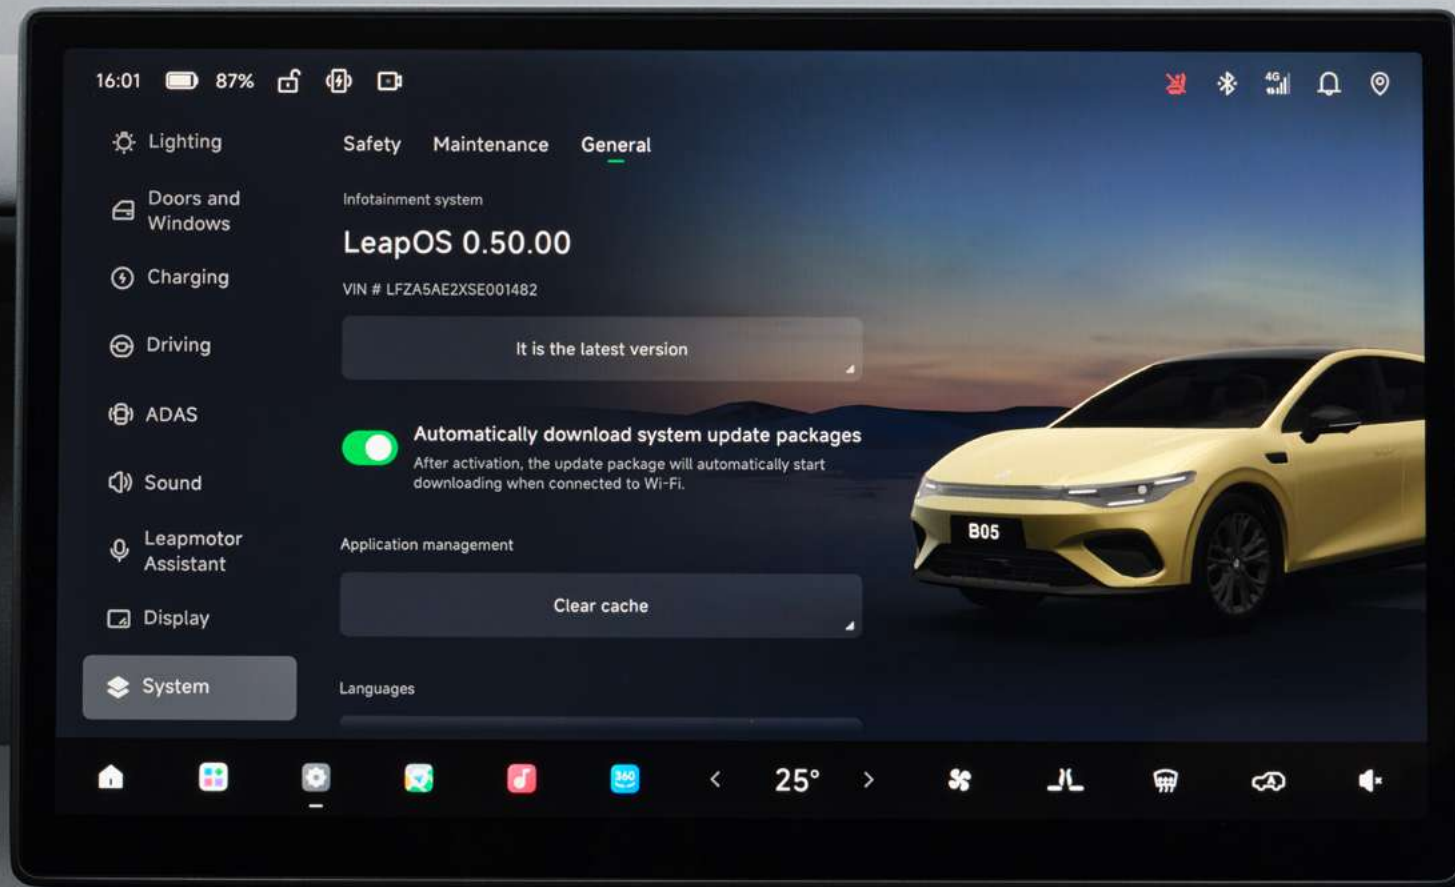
16:01 87%

4G

Lighting

Doors and Windows

Charging

Driving

ADAS

Sound

Leapmotor Assistant

Display

System

Safety Maintenance General

Infotainment system

LeapOS 0.50.00

VIN # LFZA5AE2XSE001482

It is the latest version

Automatically download system update packages

After activation, the update package will automatically start downloading when connected to Wi-Fi.

Application management

Clear cache

Languages

B05

360

< 25° >